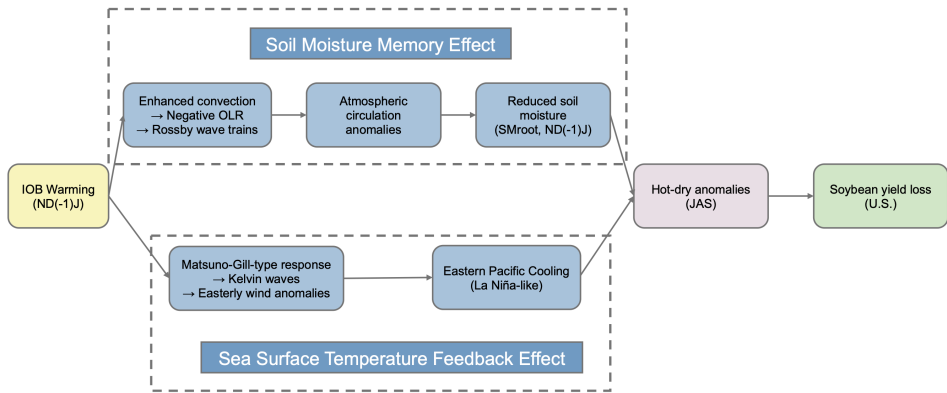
Soil Moisture Memory Effect

Enhanced convection
→ Negative OLR
→ Rossby wave trains

Atmospheric circulation anomalies

Reduced soil moisture (SMroot, ND(-1)J)

IOB Warming (ND(-1)J)

Hot-dry anomalies (JAS)

Soybean yield loss (U.S.)

Matsuno-Gill-type response
→ Kelvin waves
→ Easterly wind anomalies

Eastern Pacific Cooling (La Niña-like)

Sea Surface Temperature Feedback Effect